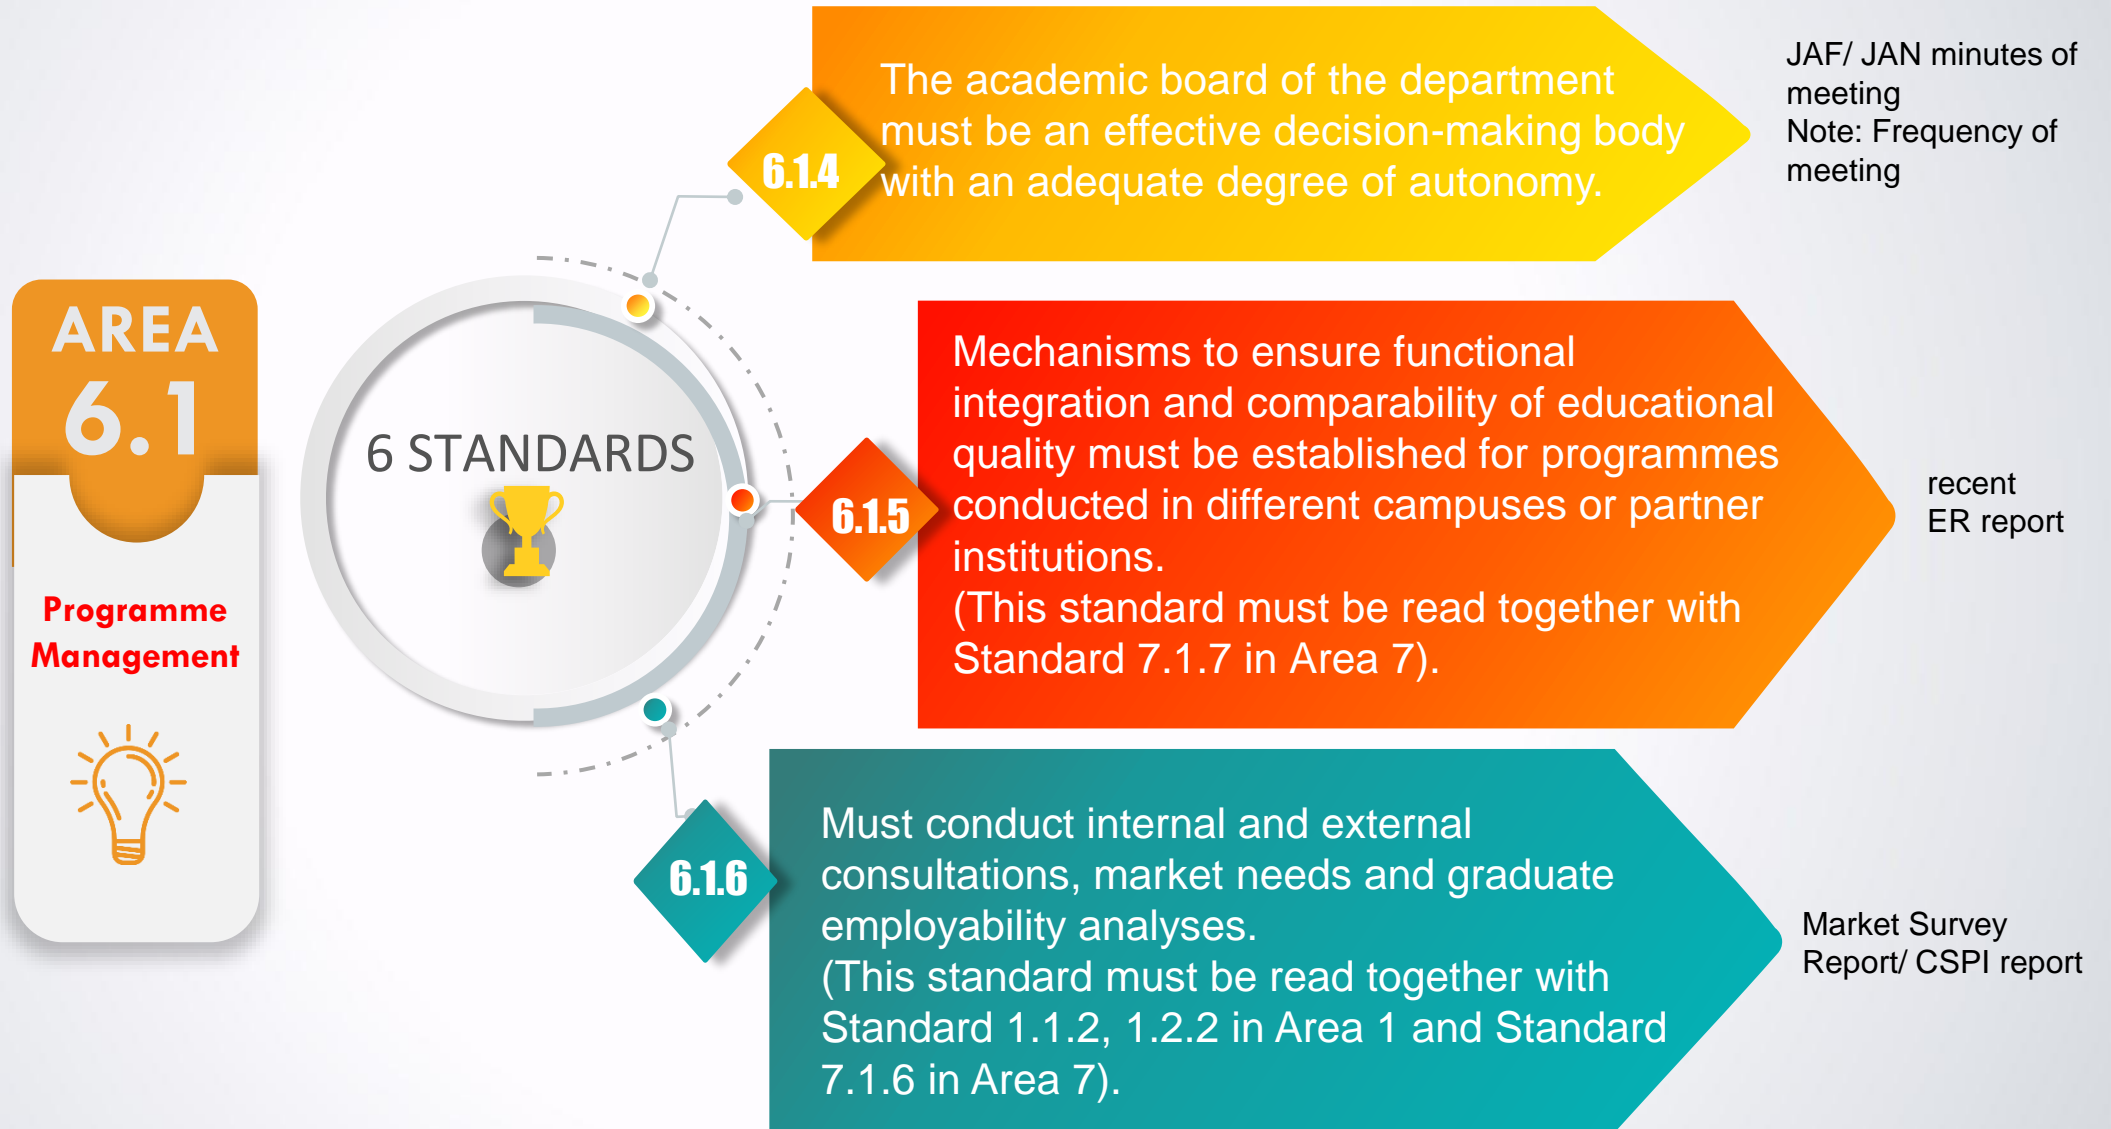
AREA
6.1

Programme Management

6 STANDARDS

6.1.4

The academic board of the department must be an effective decision-making body with an adequate degree of autonomy.

JAF/ JAN minutes of meeting
Note: Frequency of meeting

6.1.5

Mechanisms to ensure functional integration and comparability of educational quality must be established for programmes conducted in different campuses or partner institutions.
(This standard must be read together with Standard 7.1.7 in Area 7).

recent
ER report

6.1.6

Must conduct internal and external consultations, market needs and graduate employability analyses.
(This standard must be read together with Standard 1.1.2, 1.2.2 in Area 1 and Standard 7.1.6 in Area 7).

Market Survey Report/ CSPI report